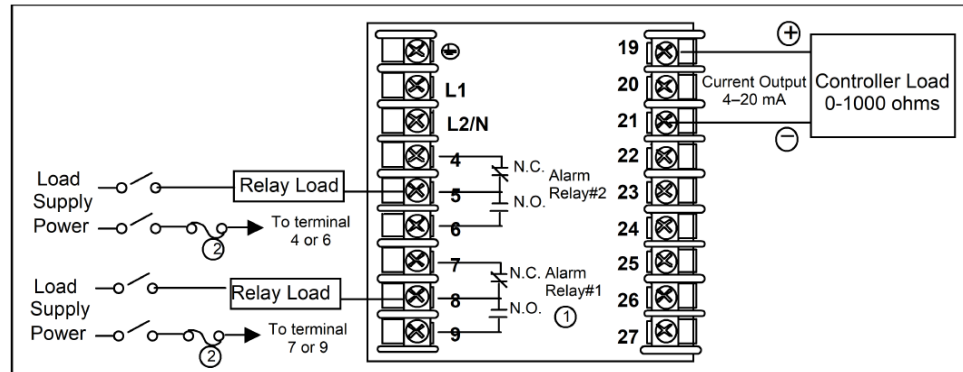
L1

L2/N

4

5

6

7

8

9

19

20

21

22

23

24

25

26

27

+

−

Current Output 4–20 mA

Controller Load 0-1000 ohms

N.C. Alarm Relay#2

N.O.

N.C. Alarm Relay#1

N.O.

1

Load Supply Power

Relay Load

To terminal 4 or 6

2

Load Supply Power

Relay Load

To terminal 7 or 9

2